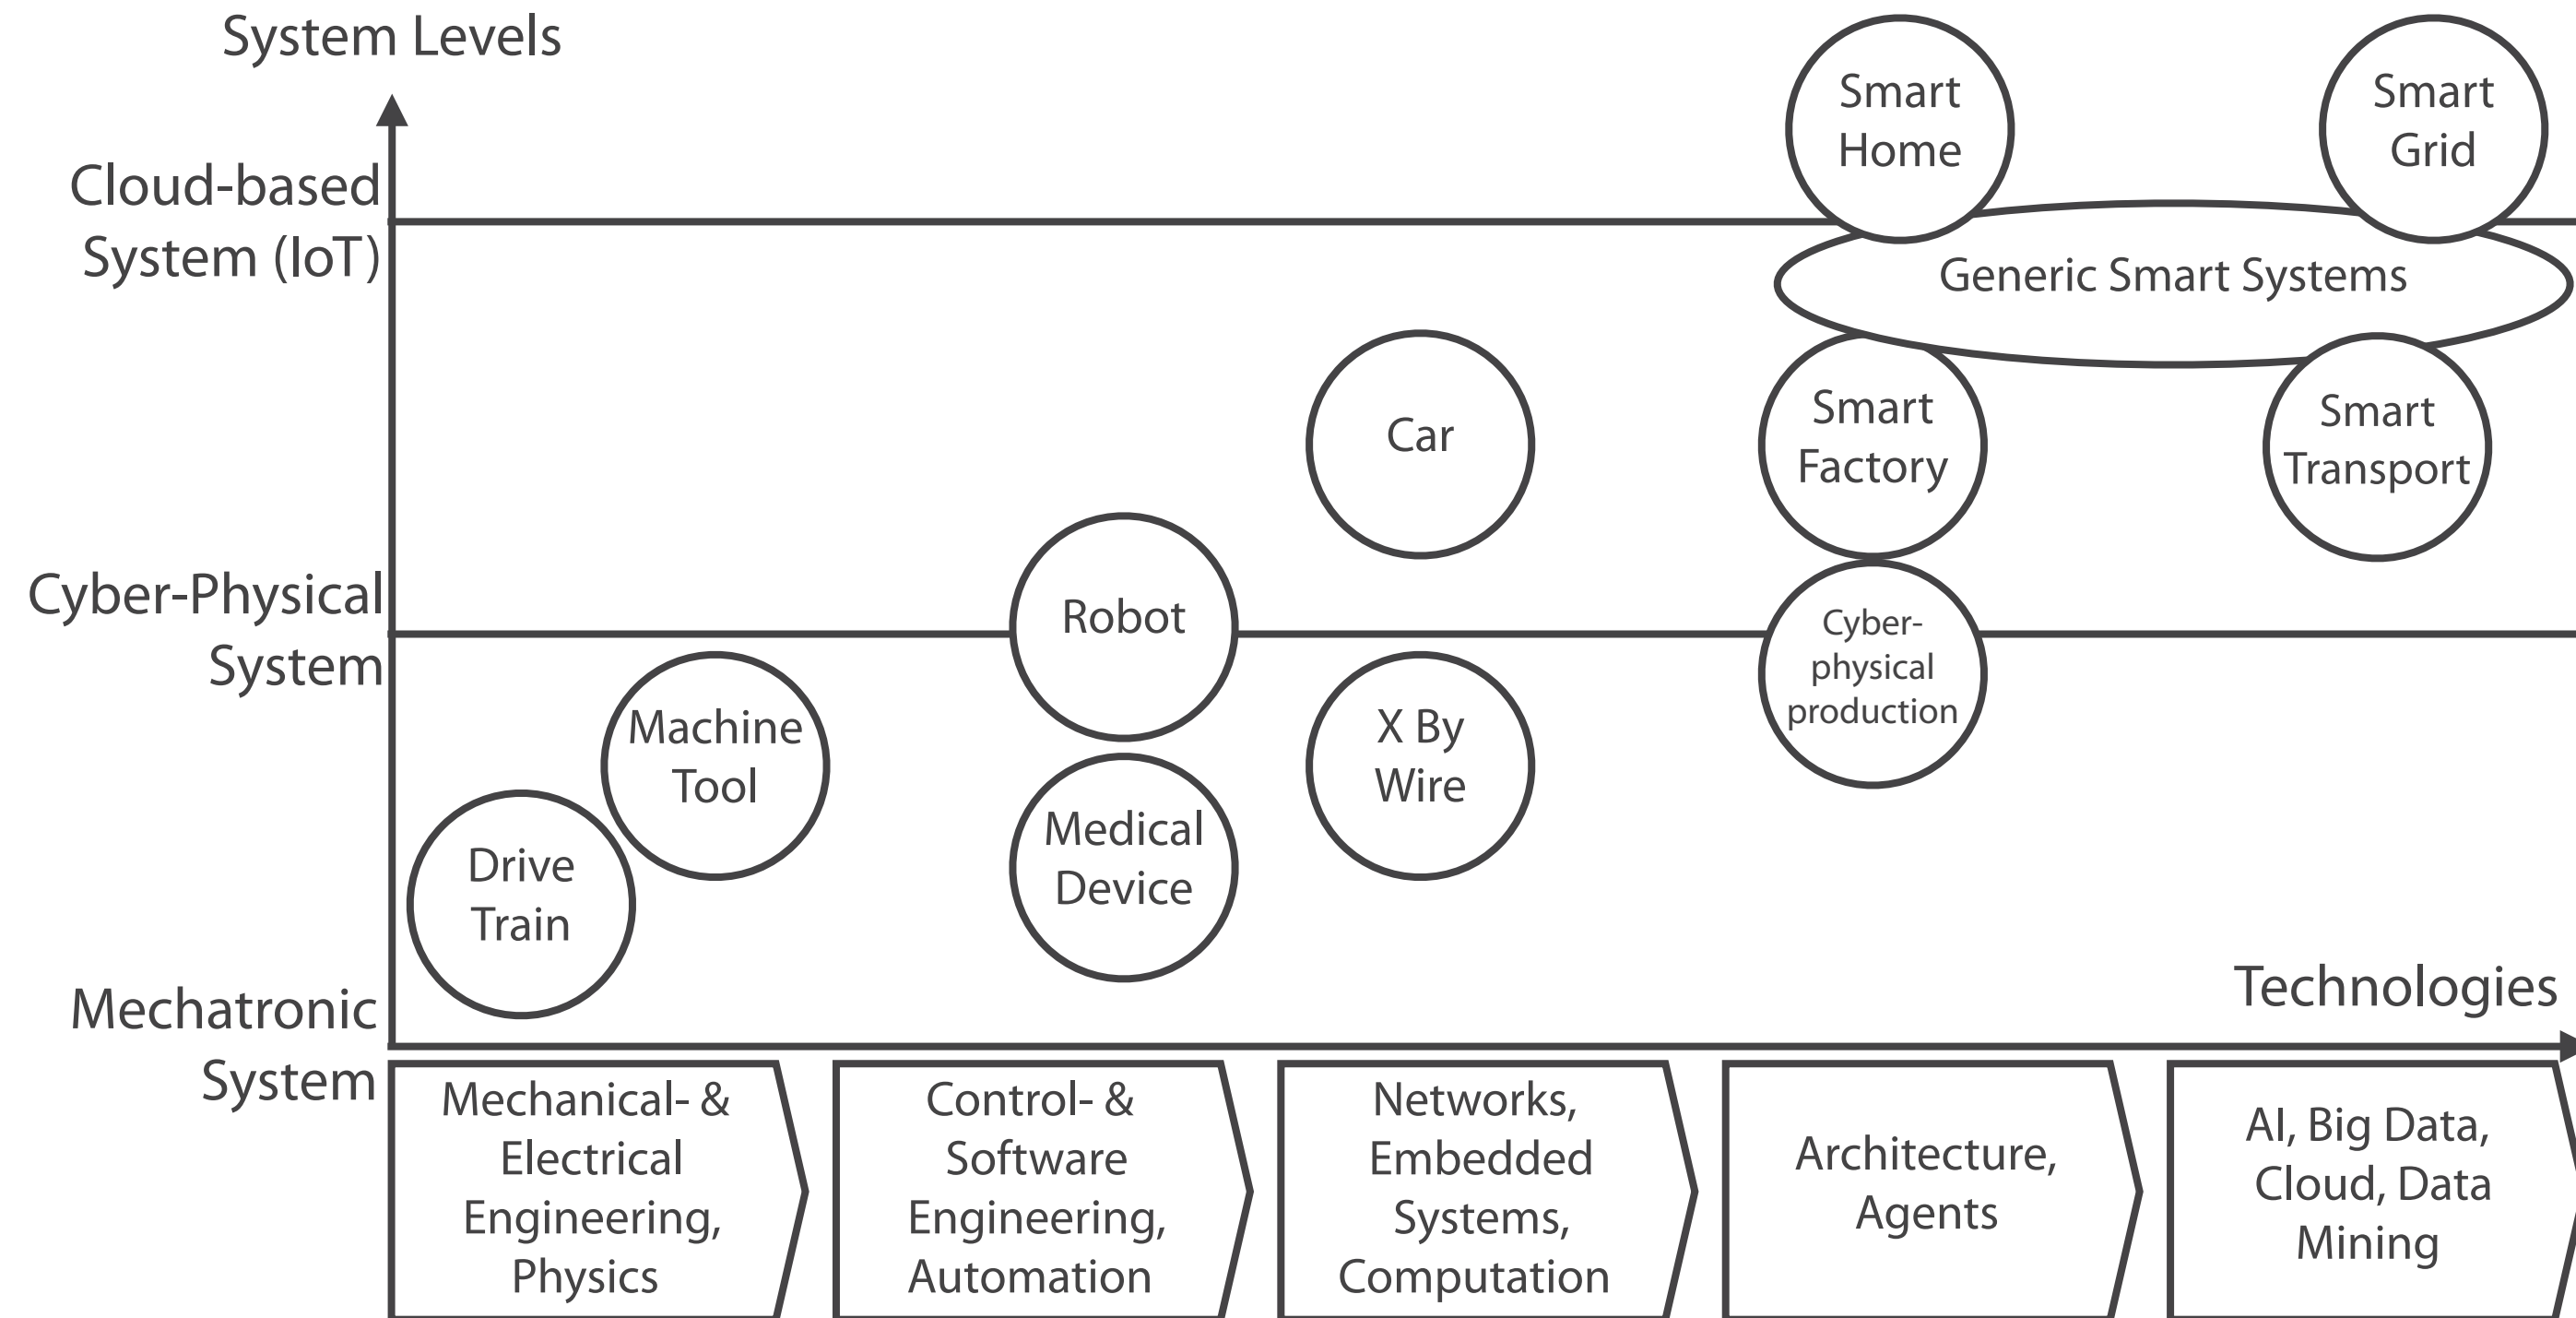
System Levels

Cloud-based System (IoT)

Smart Home

Smart Grid

Generic Smart Systems

Car

Smart Factory

Smart Transport

Cyber-Physical System

Robot

Cyber-physical production

Machine Tool

X By Wire

Medical Device

Drive Train

Mechatronic System

Technologies

Mechanical- & Electrical Engineering, Physics

Control- & Software Engineering, Automation

Networks, Embedded Systems, Computation

Architecture, Agents

AI, Big Data, Cloud, Data Mining